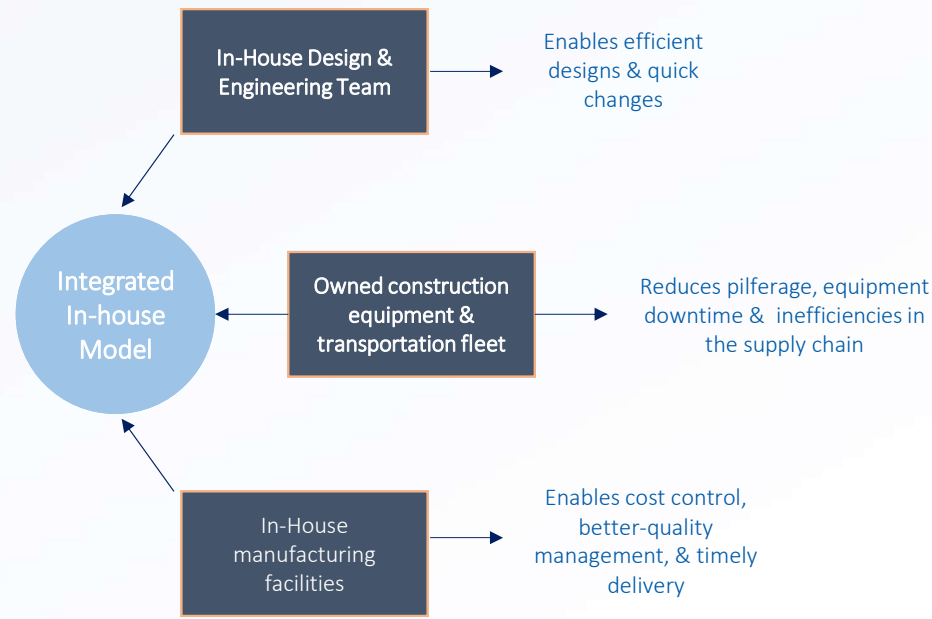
In-House Design & Engineering Team

Enables efficient designs & quick changes

Integrated In-house Model

Owned construction equipment & transportation fleet

Reduces pilferage, equipment downtime & inefficiencies in the supply chain

In-House manufacturing facilities

Enables cost control, better-quality management, & timely delivery